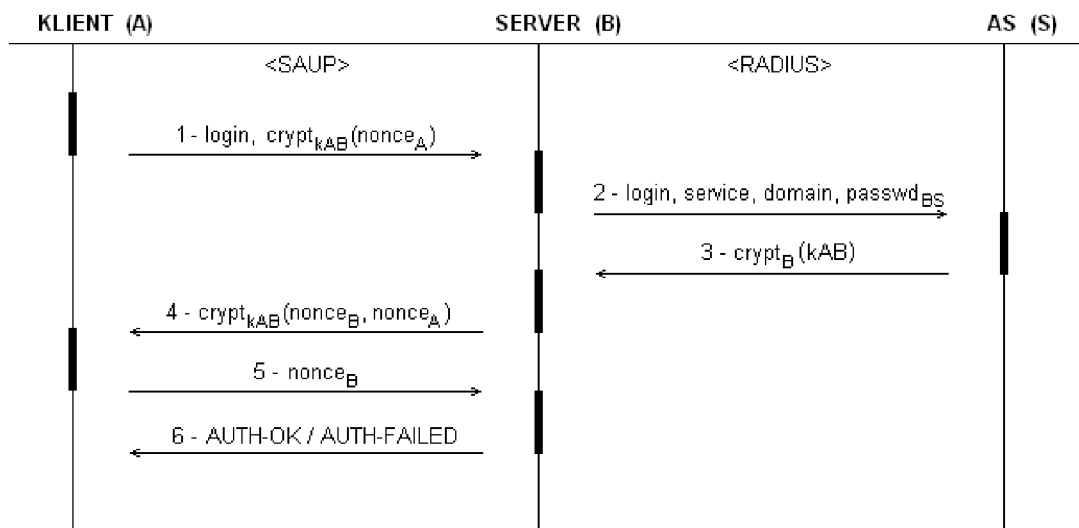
KLIENT (A)

SERVER (B)

AS (S)

<SAUP>

<RADIUS>

1 - login, $crypt_{kAB}(nonce_{A})$

2 - login, service, domain, $passwd_{BS}$

3 - $crypt_{B}$ (kAB)

4 - $crypt_{kAB}(nonce_{B}, nonce_{A})$

5 - $nonce_{B}$

6 - AUTH-OK / AUTH-FAILED